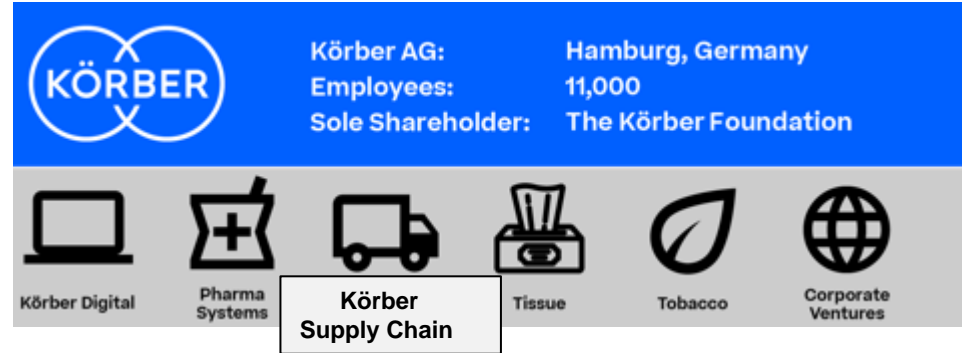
KÖRBER

| Körber AG: | Hamburg, Germany |
|---|---|
| Employees: | 11,000 |
| Sole Shareholder: | The Körber Foundation |

Körber Digital

Pharma Systems

Körber Supply Chain

Tissue

Tobacco

Corporate Ventures